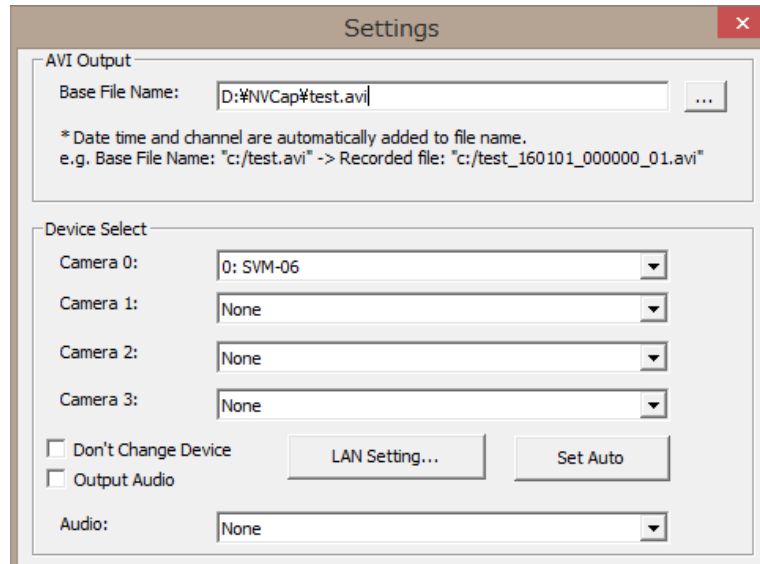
Settings

AVI Output

Base File Name: D:¥NVCap¥test.avi ...

* Date time and channel are automatically added to file name.
e.g. Base File Name: "c:/test.avi" -> Recorded file: "c:/test_160101_000000_01.avi"

Device Select

Camera 0: 0: SVM-06

Camera 1: None

Camera 2: None

Camera 3: None

Don't Change Device

Output Audio

LAN Setting...

Set Auto

Audio: None